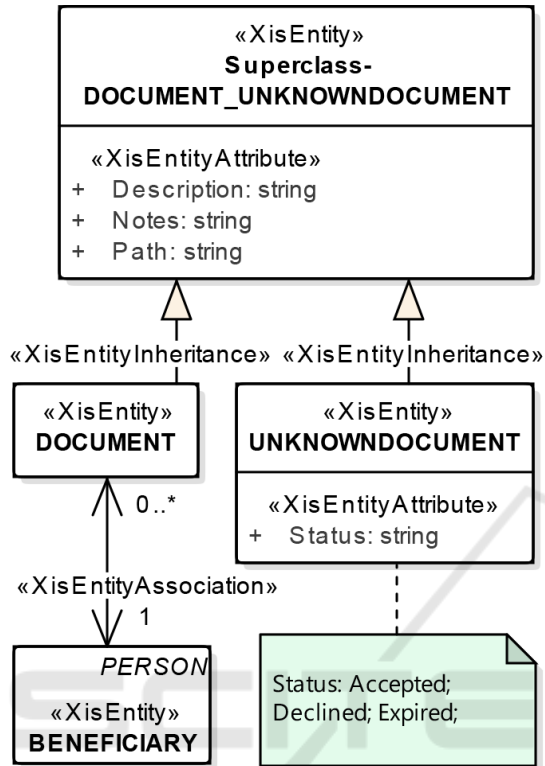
«XisEntity»
Superclass-DOCUMENT_UNKNOWNDOCUMENT

«XisEntityAttribute»
+ Description: string
+ Notes: string
+ Path: string

«XisEntityInheritance»

«XisEntityInheritance»

«XisEntity»
DOCUMENT

«XisEntity»
UNKNOWNDOCUMENT

«XisEntityAttribute»
+ Status: string

0..*

«XisEntityAssociation»

1

PERSON
«XisEntity»
BENEFICIARY

Status: Accepted; Declined; Expired;